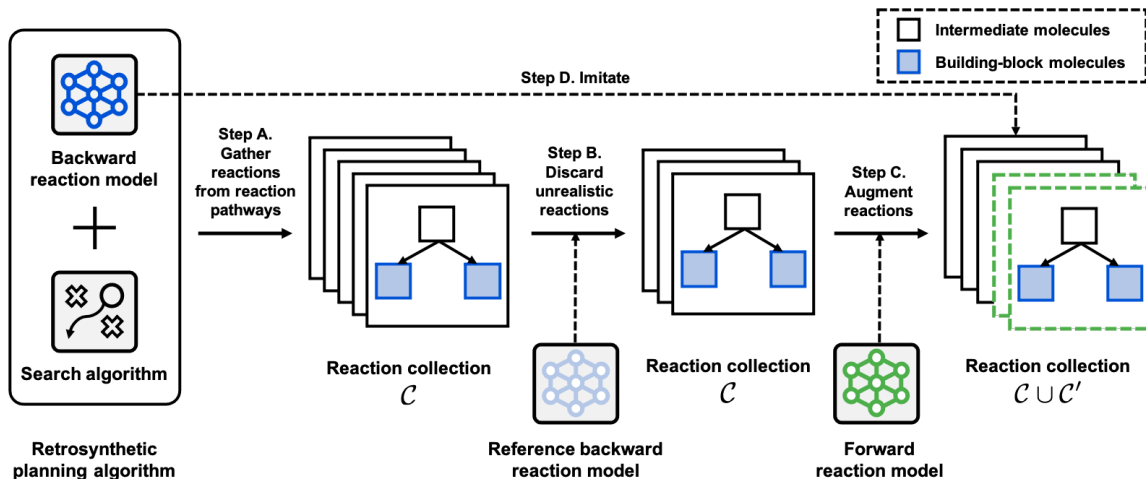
Intermediate molecules

Building-block molecules

Step D. Imitate

Backward reaction model

+

Search algorithm

Retrosynthetic planning algorithm

Step A. Gather reactions from reaction pathways

Reaction collection
$\mathcal{C}$

Step B. Discard unrealistic reactions

Reference backward reaction model

Reaction collection
$\mathcal{C}$

Step C. Augment reactions

Forward reaction model

Reaction collection
$\mathcal{C} \cup \mathcal{C}'$